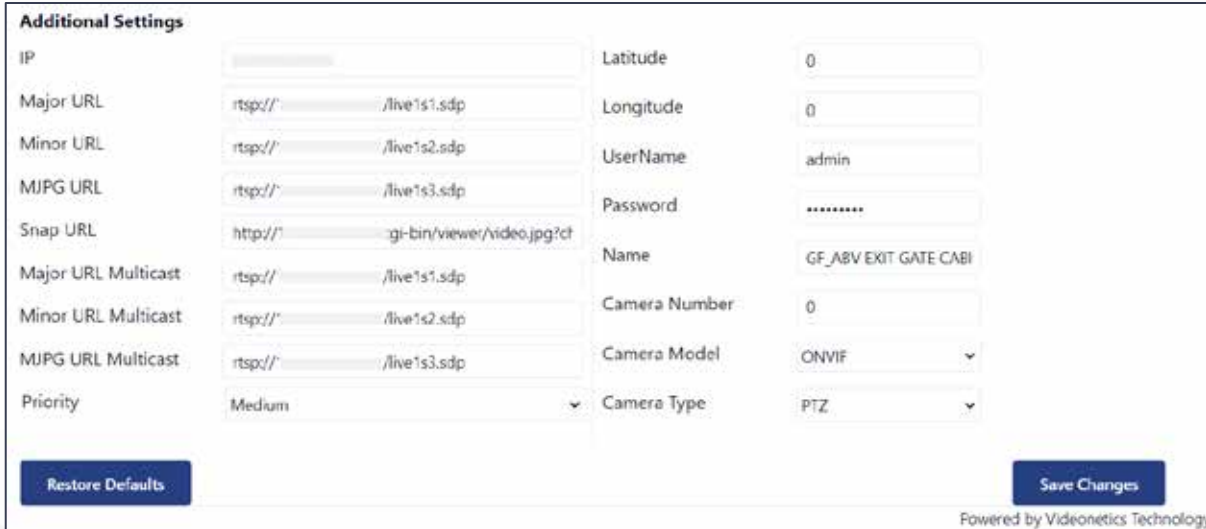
Additional Settings

| | | | |
|---|---|---|---|
| IP | | Latitude | 0 |
| Major URL | rtsp://' /live1s1.sdp | Longitude | 0 |
| Minor URL | rtsp://' /live1s2.sdp | UserName | admin |
| MJPG URL | rtsp://' /live1s3.sdp | Password | .......... |
| Snap URL | http://' gi-bin/viewer/video.jpg?cl | Name | GF_ABV EXIT GATE CABI |
| Major URL Multicast | rtsp://' /live1s1.sdp | Camera Number | 0 |
| Minor URL Multicast | rtsp://' /live1s2.sdp | Camera Model | ONVIF |
| MJPG URL Multicast | rtsp://' /live1s3.sdp | Camera Type | PTZ |
| Priority | Medium | | |

Restore Defaults

Save Changes

Powered by Videonetics Technolog